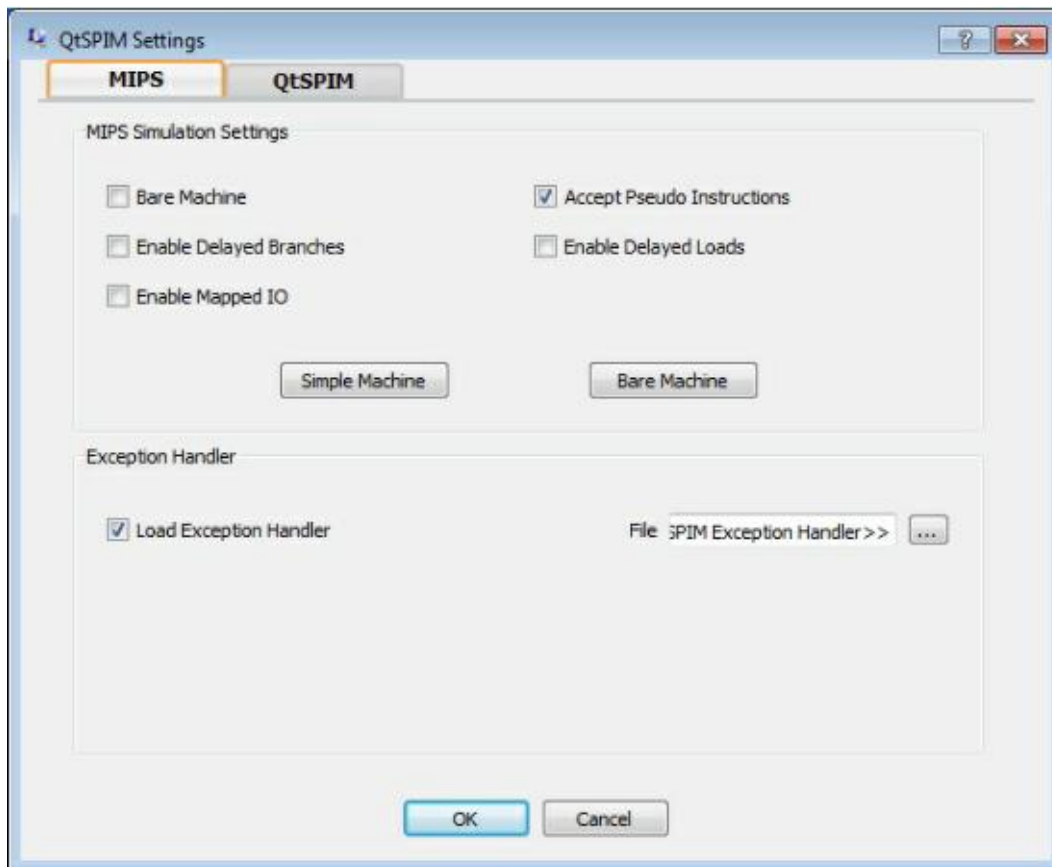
QtSPIM Settings

?

MIPS

QtSPIM

MIPS Simulation Settings

Bare Machine

Accept Pseudo Instructions

Enable Delayed Branches

Enable Delayed Loads

Enable Mapped IO

Simple Machine

Bare Machine

Exception Handler

Load Exception Handler

File SPIM Exception Handler>>

...

OK

Cancel